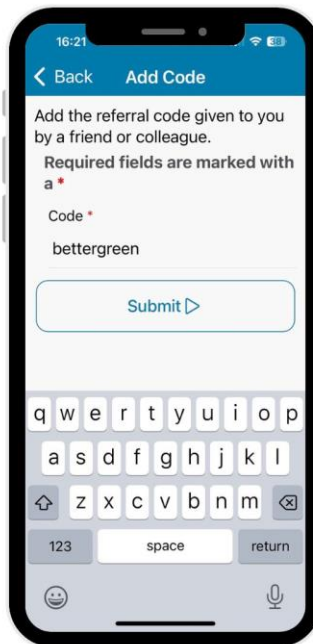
16:21

38

< Back Add Code

Add the referral code given to you by a friend or colleague.

Required fields are marked with a *

Code *

bettergreen

Submit ▷

q w e r t y u i o p

a s d f g h j k l

z x c v b n m

123 space return